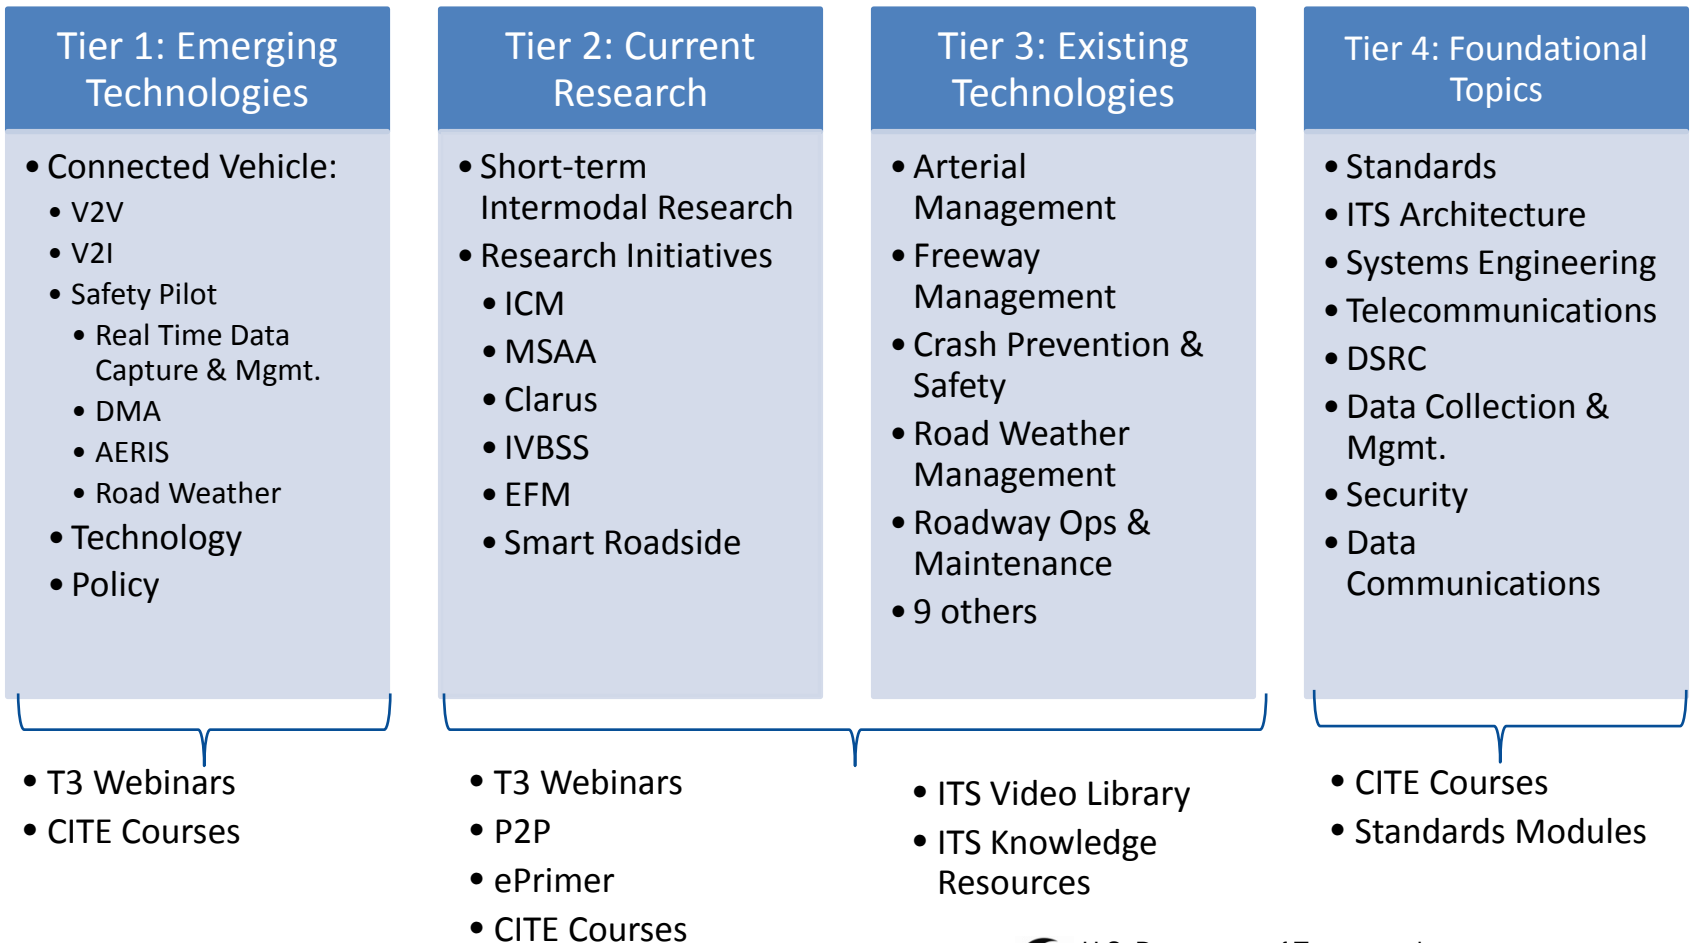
Tier 1: Emerging Technologies

- Connected Vehicle:
  - V2V
  - V2I
  - Safety Pilot
    - Real Time Data Capture & Mgmt.
    - DMA
    - AERIS
    - Road Weather
  - Technology
  - Policy

Tier 2: Current Research

- Short-term Intermodal Research
- Research Initiatives
  - ICM
  - MSAA
  - Clarus
  - IVBSS
  - EFM
  - Smart Roadside

Tier 3: Existing Technologies

- Arterial Management
- Freeway Management
- Crash Prevention & Safety
- Road Weather Management
- Roadway Ops & Maintenance
- 9 others

Tier 4: Foundational Topics

- Standards
- ITS Architecture
- Systems Engineering
- Telecommunications
- DSRC
- Data Collection & Mgmt.
- Security
- Data Communications

- T3 Webinars
- CITE Courses

- T3 Webinars
- P2P
- ePrimer
- CITE Courses

- ITS Video Library
- ITS Knowledge Resources

- CITE Courses
- Standards Modules

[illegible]